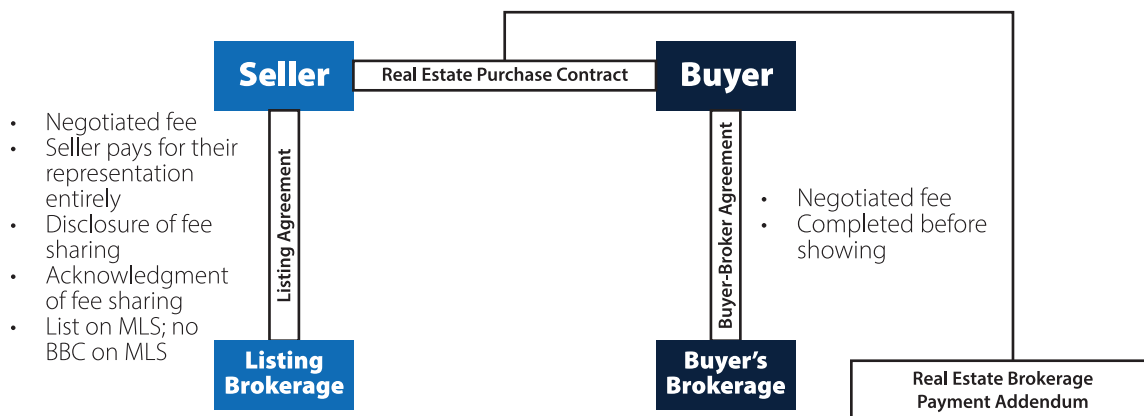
Seller

Real Estate Purchase Contract

Buyer

- Negotiated fee
- Seller pays for their representation entirely
- Disclosure of fee sharing
- Acknowledgment of fee sharing
- List on MLS; no BBC on MLS

Listing Agreement

Buyer-Broker Agreement

- Negotiated fee
- Completed before showing

Listing Brokerage

Buyer's Brokerage

Real Estate Brokerage Payment Addendum